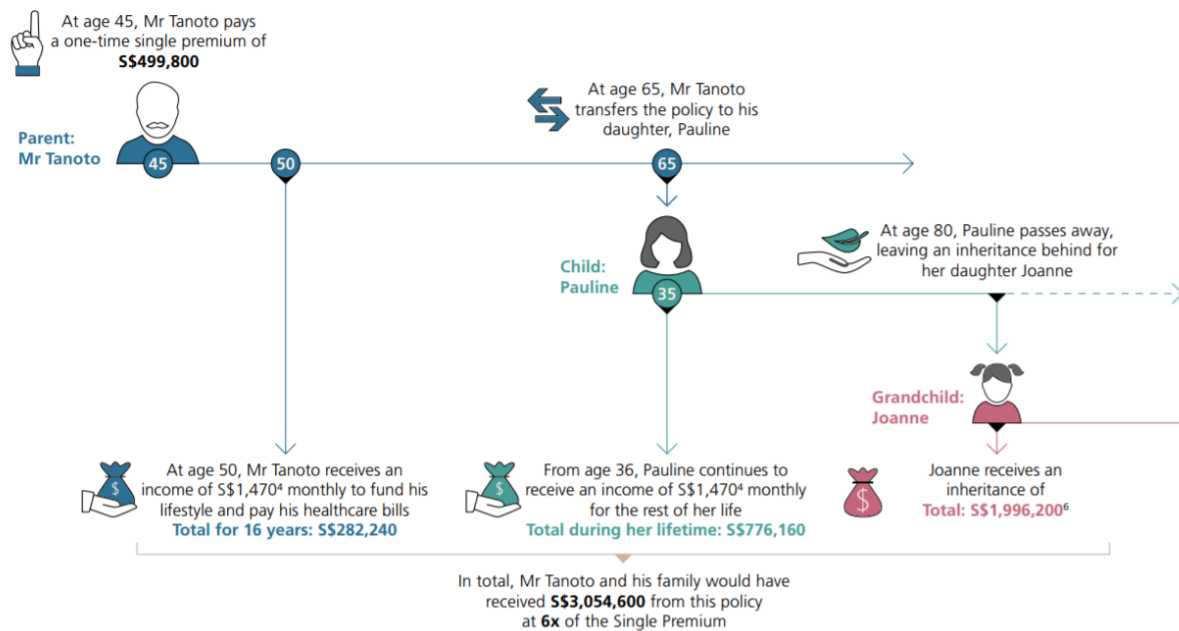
At age 45, Mr Tanoto pays a one-time single premium of **S$499,800**

Parent:
Mr Tanoto

45

50

At age 65, Mr Tanoto transfers the policy to his daughter, Pauline

65

Child:
Pauline

35

At age 80, Pauline passes away, leaving an inheritance behind for her daughter Joanne

Grandchild:
Joanne

$

At age 50, Mr Tanoto receives an income of S$1,470$^4$ monthly to fund his lifestyle and pay his healthcare bills
Total for 16 years: S$282,240

$

From age 36, Pauline continues to receive an income of S$1,470$^4$ monthly for the rest of her life
Total during her lifetime: S$776,160

$

Joanne receives an inheritance of
Total: S$1,996,200$^6$

In total, Mr Tanoto and his family would have received **S$3,054,600** from this policy at **6x** of the Single Premium